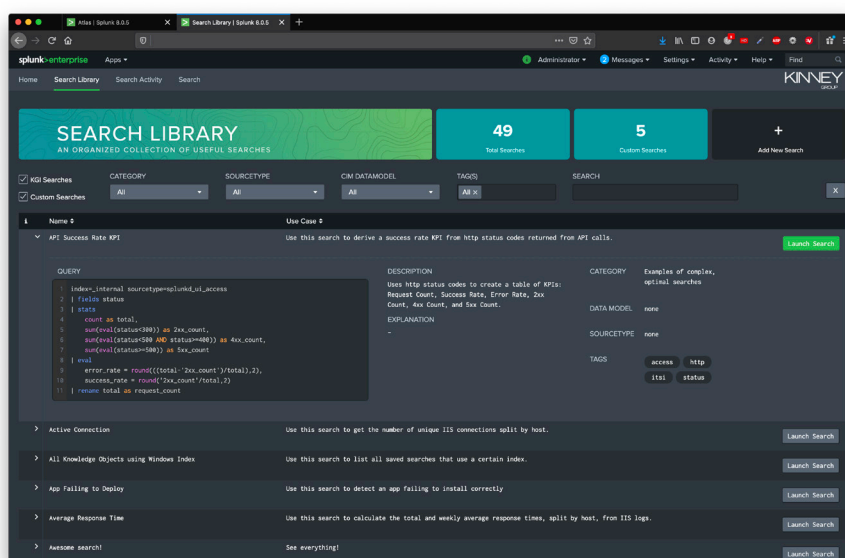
Atlas | Splunk 8.0.5
Search Library | Splunk 8.0.5

splunk>enterprise Apps ▾ Administrator ▾ 2 Messages ▾ Settings ▾ Activity ▾ Help ▾ Find

Home Search Library Search Activity Search

KINNEY GROUP

SEARCH LIBRARY
AN ORGANIZED COLLECTION OF USEFUL SEARCHES

49
Total Searches

5
Custom Searches

+
Add New Search

KGI Searches
Custom Searches

CATEGORY
All

SOURCETYPE
All

CIM DATAMODEL
All

TAG(S)
All ×

SEARCH

X

i Name ÷ Use Case ÷

API Success Rate KPI Use this search to derive a success rate KPI from http status codes returned from API calls. Launch Search

QUERY
1 index=_internal sourcetype=splunkd_ui_access
2 | fields status
3 | stats
4 count as total,
5 sum(eval(status<300)) as 2xx_count,
6 sum(eval(status<500 AND status>=400)) as 4xx_count,
7 sum(eval(status>=500)) as 5xx_count
8 | eval
9 error_rate = round(((total-'2xx_count')/total),2),
10 success_rate = round('2xx_count'/total,2)
11 | rename total as request_count

DESCRIPTION
Uses http status codes to create a table of KPIs: Request Count, Success Rate, Error Rate, 2xx Count, 4xx Count, and 5xx Count.

EXPLANATION
-

CATEGORY Examples of complex, optimal searches

DATA MODEL none

SOURCETYPE none

TAGS access http itsi status

Active Connection Use this search to get the number of unique IIS connections split by host. Launch Search

All Knowledge Objects using Windows Index Use this search to list all saved searches that use a certain index. Launch Search

App Failing to Deploy Use this search to detect an app failing to install correctly Launch Search

Average Response Time Use this search to calculate the total and weekly average response times, split by host, from IIS logs. Launch Search

Awesome search! See everything! Launch Search